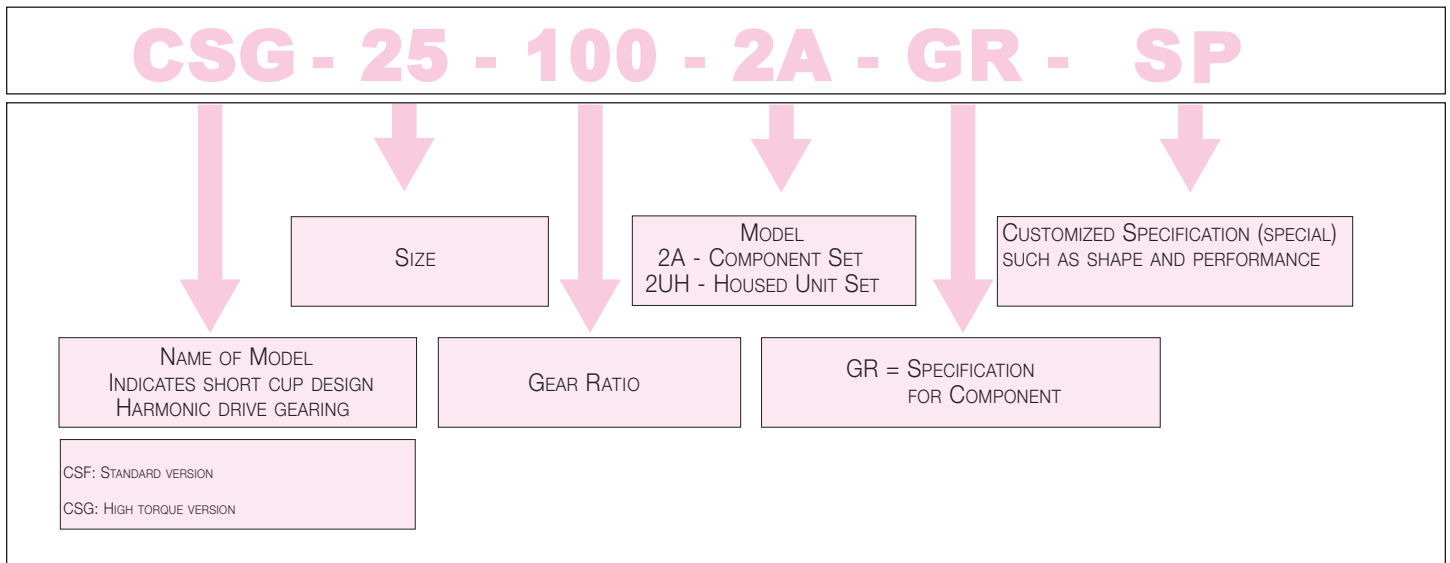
CSG - 25 - 100 - 2A - GR - SP

Size

Model
2A - Component Set
2UH - Housed Unit Set

Customized Specification (special) such as shape and performance

Name of Model
Indicates short cup design
Harmonic drive gearing

Gear Ratio

GR = Specification for Component

CSF: Standard version

CSG: High torque version